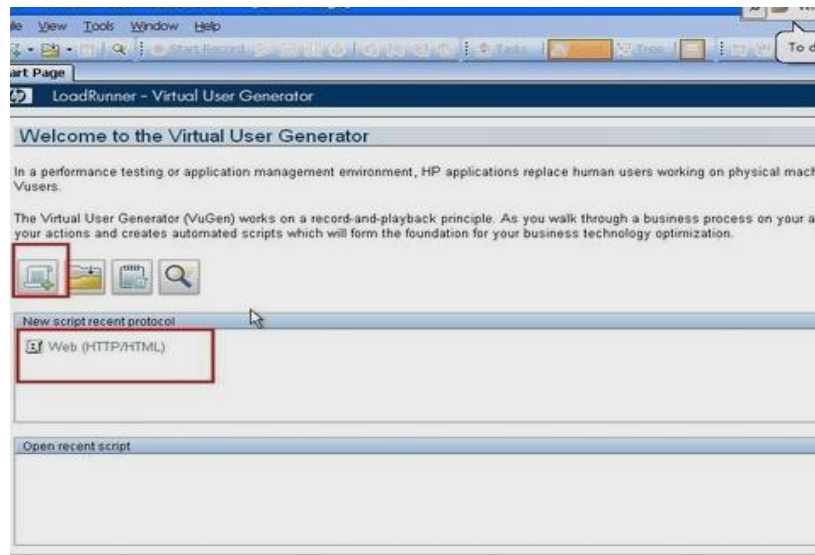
le View Tools Window Help

Start Record

Tasks

To d

art Page

LoadRunner - Virtual User Generator

Welcome to the Virtual User Generator

In a performance testing or application management environment, HP applications replace human users working on physical mach Vusers.

The Virtual User Generator (VuGen) works on a record-and-playback principle. As you walk through a business process on your a your actions and creates automated scripts which will form the foundation for your business technology optimization.

New script recent protocol

Web (HTTP/HTML)

Open recent script